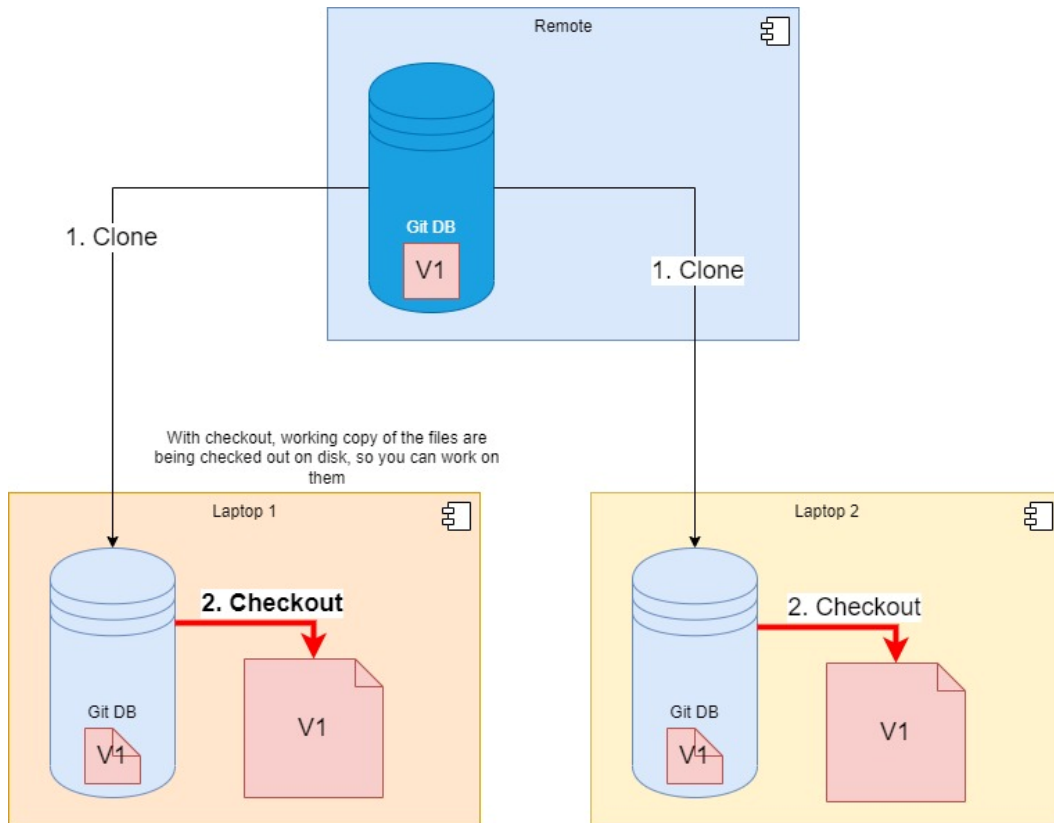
Remote

Git DB

V1

1. Clone

1. Clone

With checkout, working copy of the files are being checked out on disk, so you can work on them

Laptop 1

2. Checkout

Git DB

V1

V1

Laptop 2

2. Checkout

Git DB

V1

V1